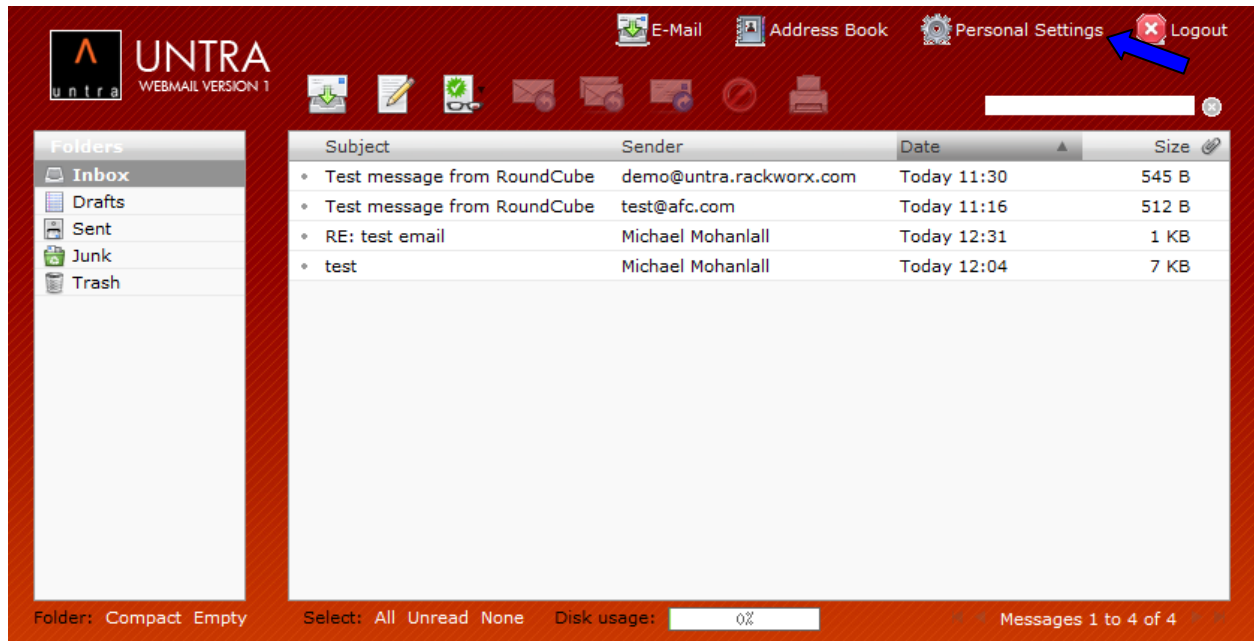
untra UNTRA WEBMAIL VERSION 1

E-Mail Address Book Personal Settings Logout

Folders
Inbox
Drafts
Sent
Junk
Trash

| Subject | Sender | Date | Size |
|---|---|---|---|
| Test message from RoundCube | demo@untra.rackworx.com | Today 11:30 | 545 B |
| Test message from RoundCube | test@afc.com | Today 11:16 | 512 B |
| RE: test email | Michael Mohanlall | Today 12:31 | 1 KB |
| test | Michael Mohanlall | Today 12:04 | 7 KB |

Folder: Compact Empty

Select: All Unread None

Disk usage: 0%

Messages 1 to 4 of 4